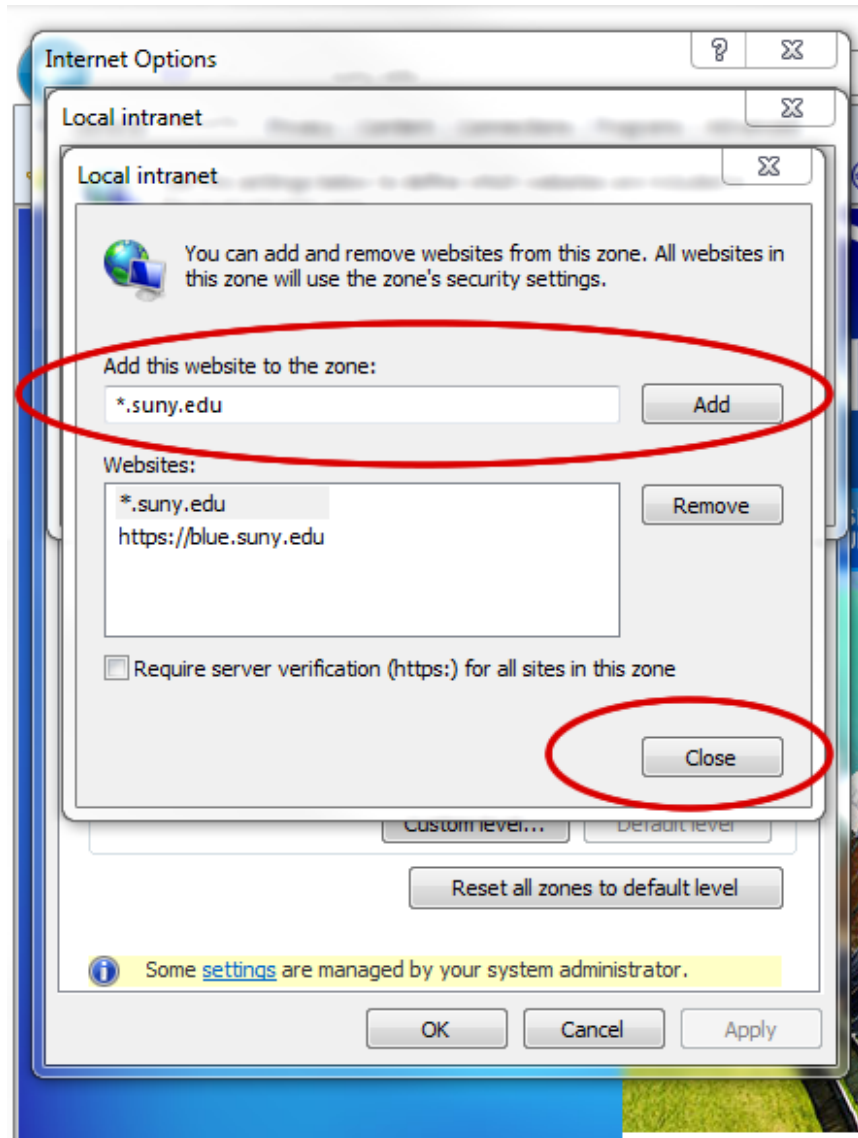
Internet Options

Local intranet

Local intranet

You can add and remove websites from this zone. All websites in this zone will use the zone's security settings.

Add this website to the zone:

*.suny.edu

Add

Websites:

*.suny.edu
https://blue.suny.edu

Remove

Require server verification (https:) for all sites in this zone

Close

Custom level...

Default level

Reset all zones to default level

Some settings are managed by your system administrator.

OK

Cancel

Apply